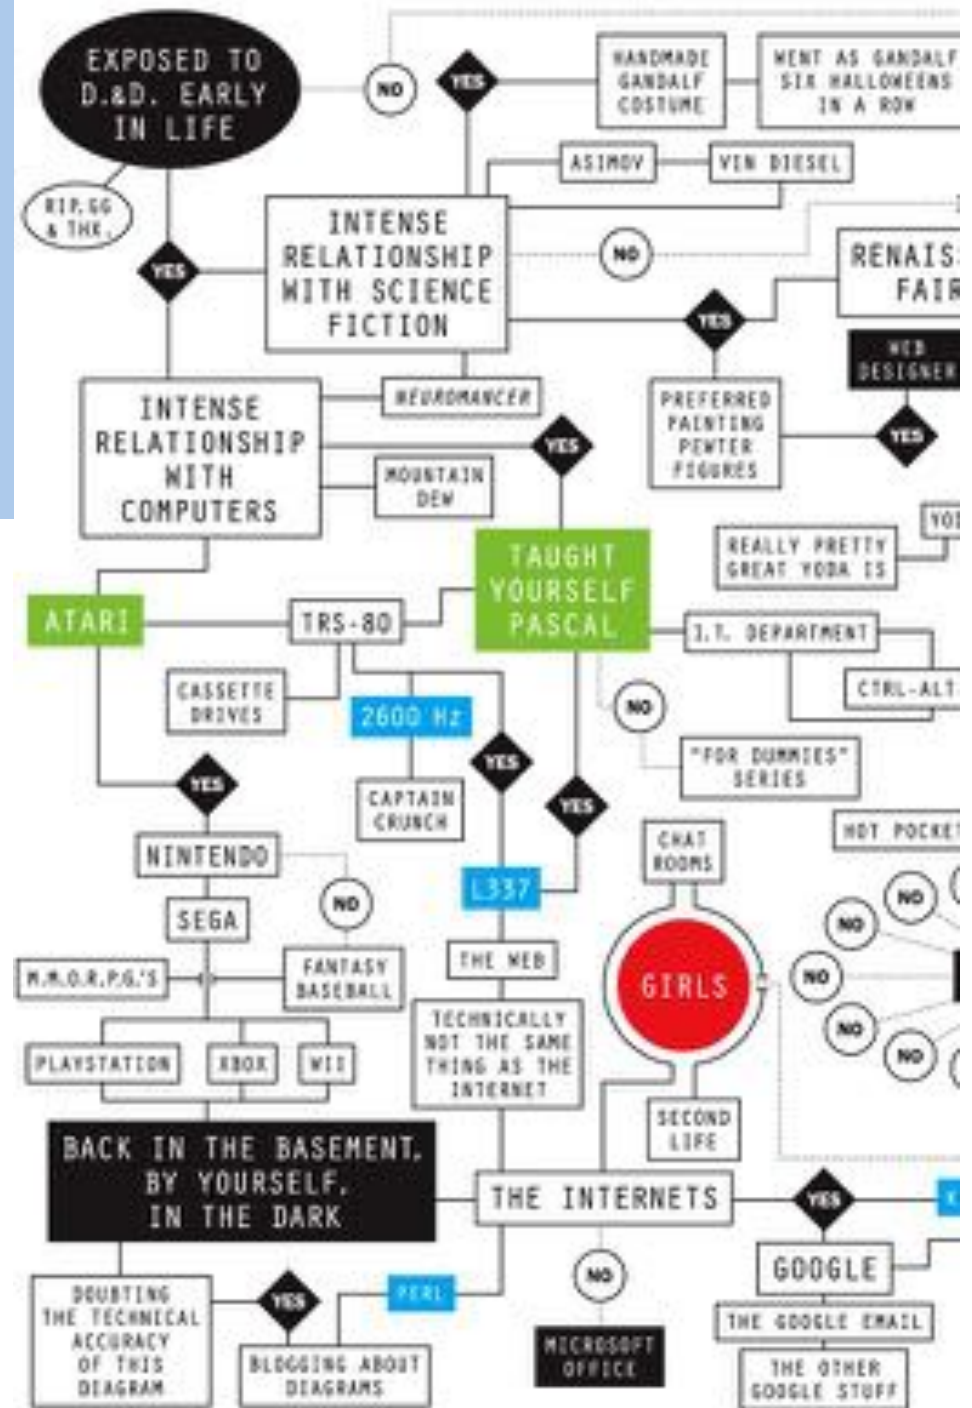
EXPOSED TO D.&D. EARLY IN LIFE

R.I.P. G.G. & THX.

NO

YES

HANDMADE GANDALF COSTUME

WENT AS GANDALF SIX HALLOWEENS IN A ROW

ASIMOV

VIN DIESEL

YES

INTENSE RELATIONSHIP WITH SCIENCE FICTION

NO

RENAIS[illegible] FAIR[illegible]

YES

WEB DESIGNER

NEUROMANCER

PREFERRED PAINTING PEWTER FIGURES

YES

INTENSE RELATIONSHIP WITH COMPUTERS

YES

MOUNTAIN DEW

TAUGHT YOURSELF PASCAL

YO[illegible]

REALLY PRETTY GREAT YODA IS

ATARI

TRS-80

I.T. DEPARTMENT

CTRL-ALT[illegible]

CASSETTE DRIVES

2600 Hz

NO

"FOR DUMMIES" SERIES

YES

YES

YES

CAPTAIN CRUNCH

NINTENDO

CHAT ROOMS

HOT POCKET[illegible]

L337

NO

NO

NO

SEGA

NO

M.M.O.R.P.G.'S

FANTASY BASEBALL

THE WEB

GIRLS

NO

NO

NO

TECHNICALLY NOT THE SAME THING AS THE INTERNET

PLAYSTATION

XBOX

WII

SECOND LIFE

BACK IN THE BASEMENT, BY YOURSELF, IN THE DARK

THE INTERNETS

YES

NO

GOOGLE

DOUBTING THE TECHNICAL ACCURACY OF THIS DIAGRAM

YES

PERL

MICROSOFT OFFICE

THE GOOGLE EMAIL

BLOGGING ABOUT DIAGRAMS

THE OTHER GOOGLE STUFF